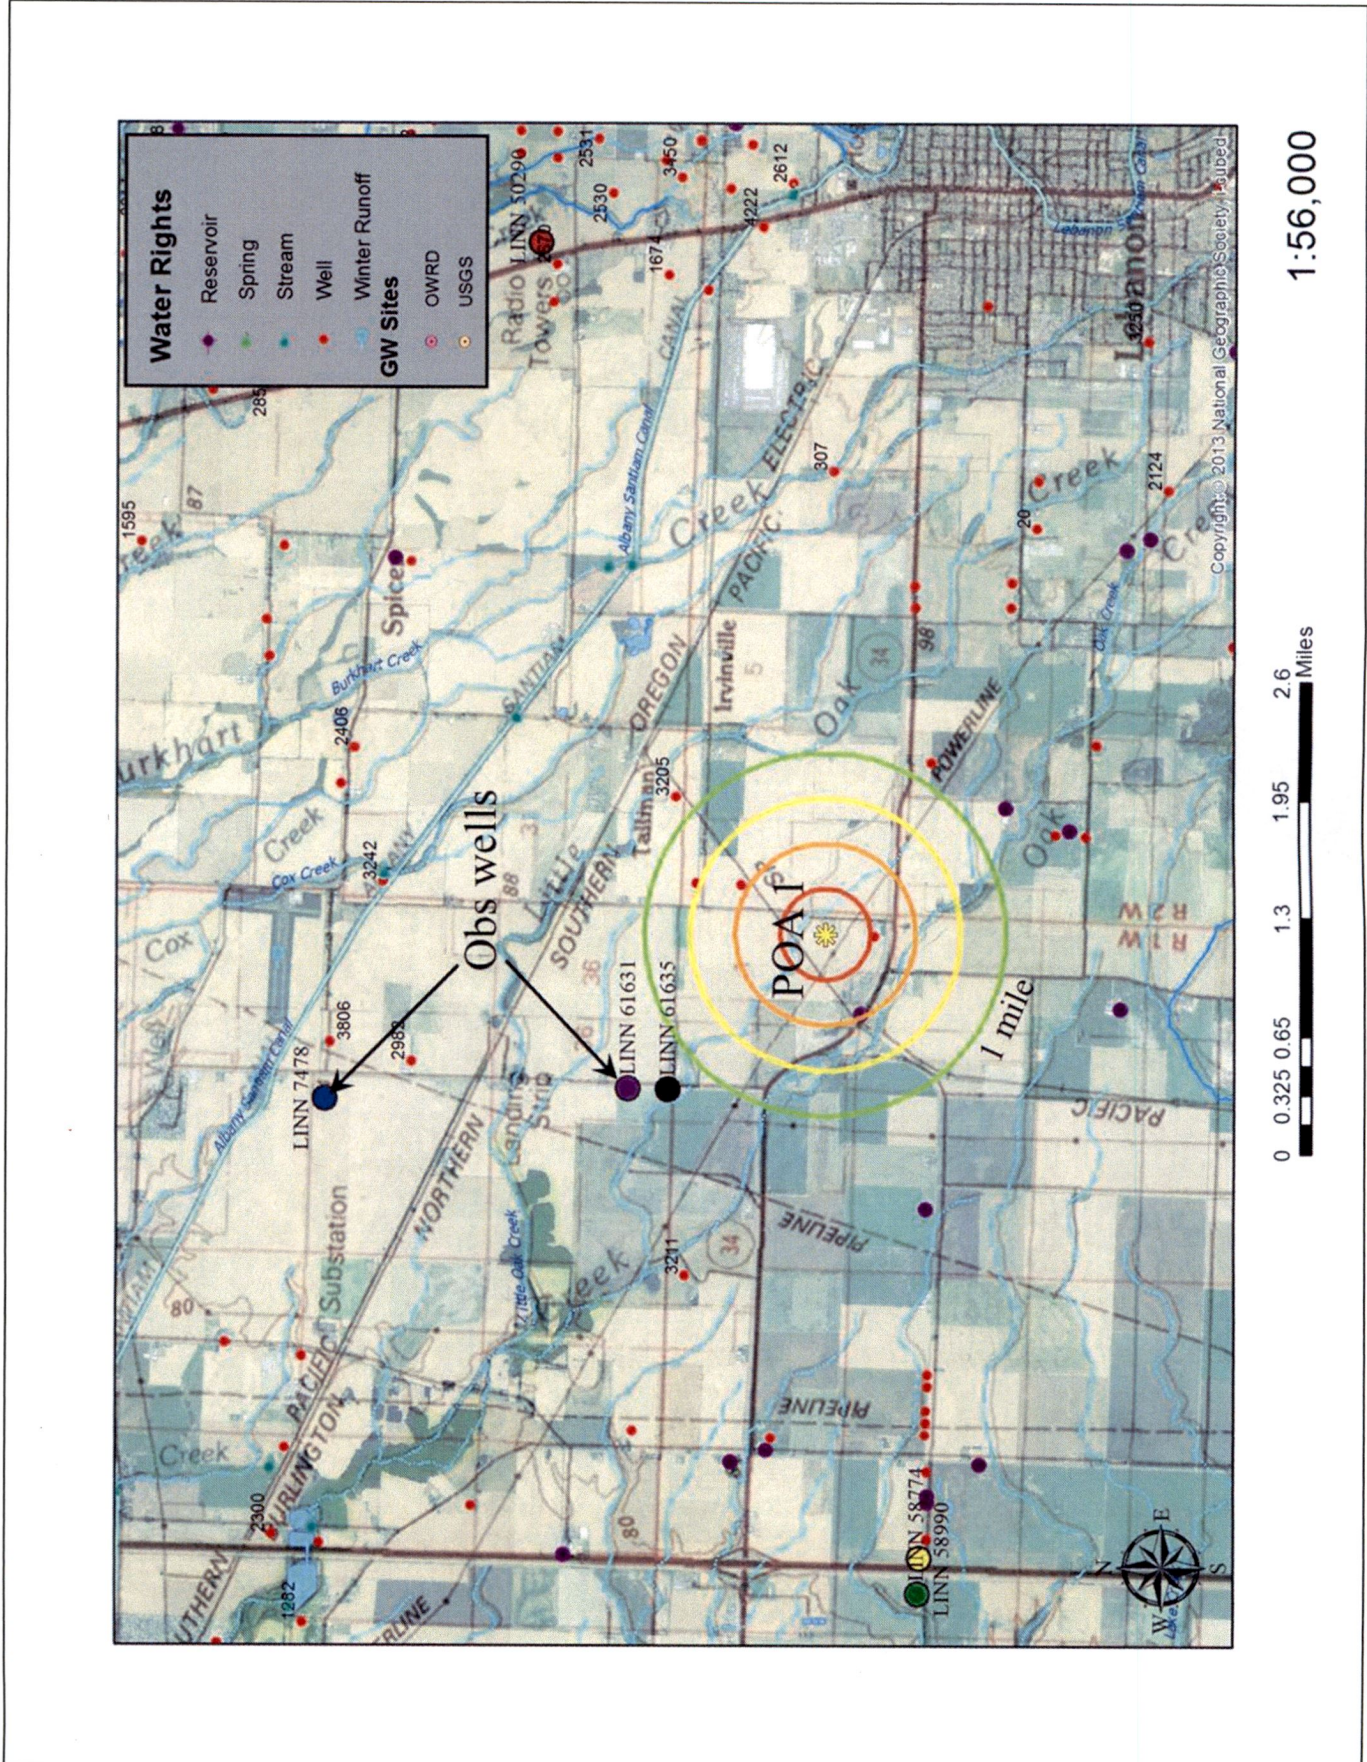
Water Rights
Reservoir
Spring
Stream
Well
Winter Runoff
GW Sites
OWRD
USGS

1:56,000

0 0.325 0.65 1.3 1.95 2.6 Miles

Copyright: © 2013 National Geographic Society, i-cubed

Obs wells
LINN 7478
LINN 61631
LINN 61635
LINN 58774
LINN 58990
LINN 50290
POA 1
1 mile

Radio Towers
Lebanon
Spice
Irvinville
Tallman
Landing Strip
Substation
Burkhart Creek
Cox Creek
Oak Creek
Little Oak Creek
Albany Santiam Canal
SOUTHERN PACIFIC
OREGON ELECTRIC
BURLINGTON NORTHERN
POWERLINE
PIPELINE
R 2 W
R 1 W

1595
2850
2406
3242
3806
2982
3205
3211
2300
1282
2531
2530
3450
2612
1674
4222
307
20
2124
1250